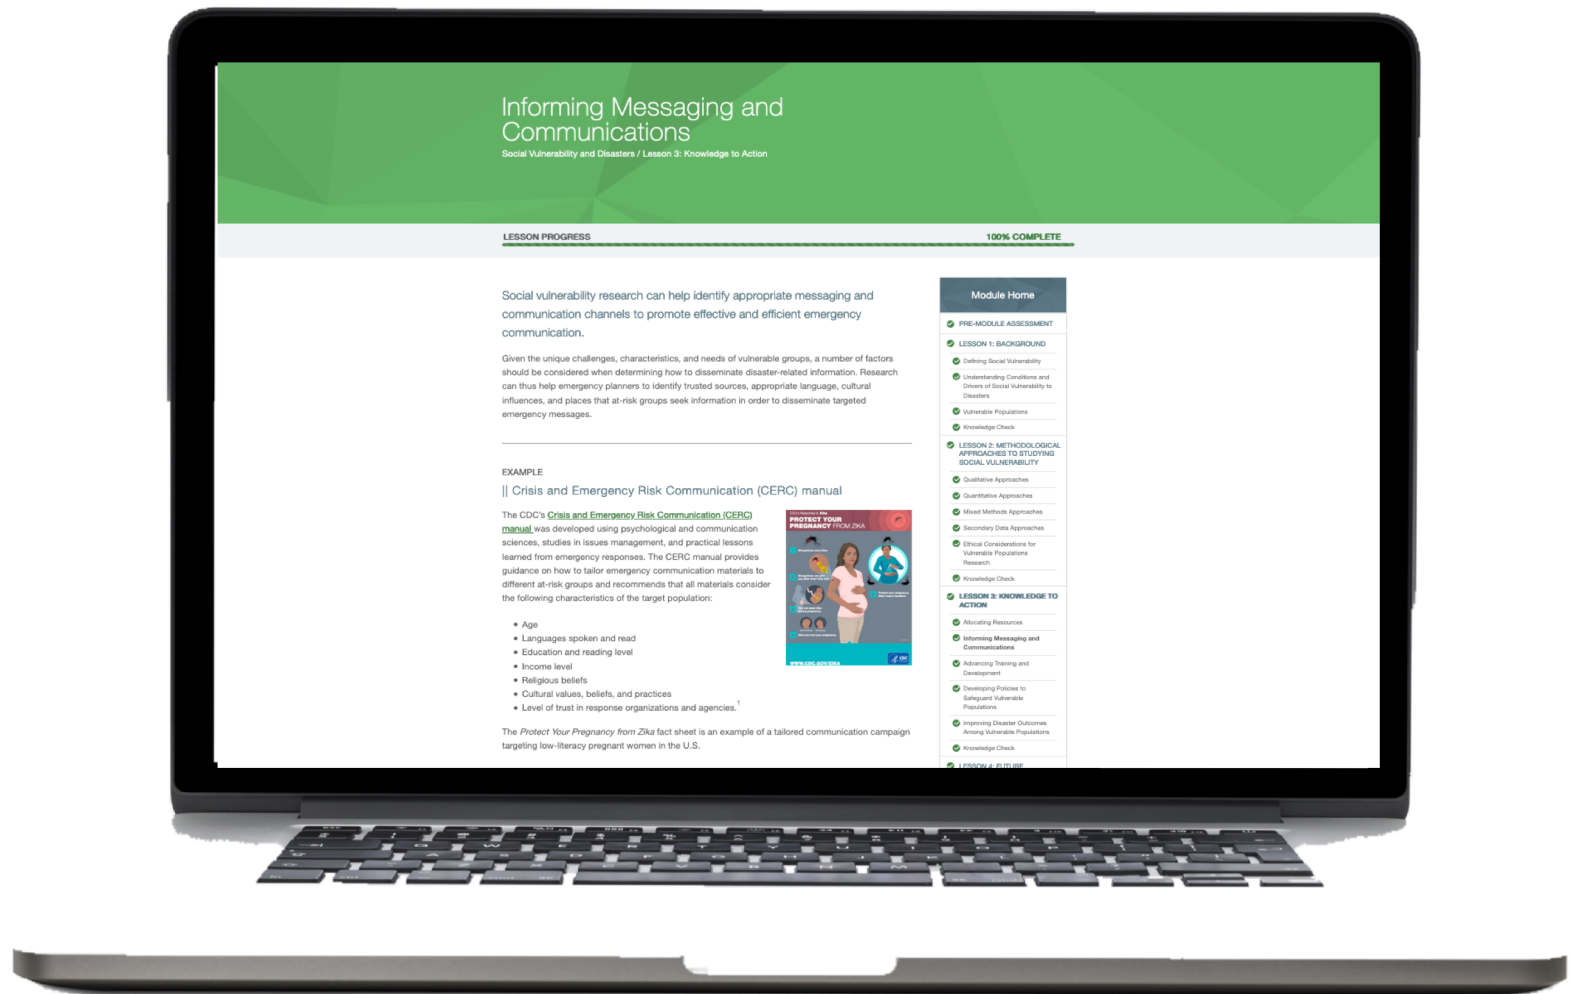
Informing Messaging and Communications

Social Vulnerability and Disasters / Lesson 3: Knowledge to Action

LESSON PROGRESS

100% COMPLETE

Social vulnerability research can help identify appropriate messaging and communication channels to promote effective and efficient emergency communication.

Given the unique challenges, characteristics, and needs of vulnerable groups, a number of factors should be considered when determining how to disseminate disaster-related information. Research can thus help emergency planners to identify trusted sources, appropriate language, cultural influences, and places that at-risk groups seek information in order to disseminate targeted emergency messages.

EXAMPLE

|| Crisis and Emergency Risk Communication (CERC) manual

The CDC's Crisis and Emergency Risk Communication (CERC) manual was developed using psychological and communication sciences, studies in issues management, and practical lessons learned from emergency responses. The CERC manual provides guidance on how to tailor emergency communication materials to different at-risk groups and recommends that all materials consider the following characteristics of the target population:

- Age
- Languages spoken and read
- Education and reading level
- Income level
- Religious beliefs
- Cultural values, beliefs, and practices
- Level of trust in response organizations and agencies.$^1$

The *Protect Your Pregnancy from Zika* fact sheet is an example of a tailored communication campaign targeting low-literacy pregnant women in the U.S.

PROTECT YOUR PREGNANCY FROM ZIKA

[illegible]

WWW.CDC.GOV/ZIKA

CDC

Module Home

PRE-MODULE ASSESSMENT

LESSON 1: BACKGROUND

Defining Social Vulnerability

Understanding Conditions and Drivers of Social Vulnerability to Disasters

Vulnerable Populations

Knowledge Check

LESSON 2: METHODOLOGICAL APPROACHES TO STUDYING SOCIAL VULNERABILITY

Qualitative Approaches

Quantitative Approaches

Mixed Methods Approaches

Secondary Data Approaches

Ethical Considerations for Vulnerable Populations Research

Knowledge Check

LESSON 3: KNOWLEDGE TO ACTION

Allocating Resources

Informing Messaging and Communications

Advancing Training and Development

Developing Policies to Safeguard Vulnerable Populations

Improving Disaster Outcomes Among Vulnerable Populations

Knowledge Check

LESSON 4: FUTURE